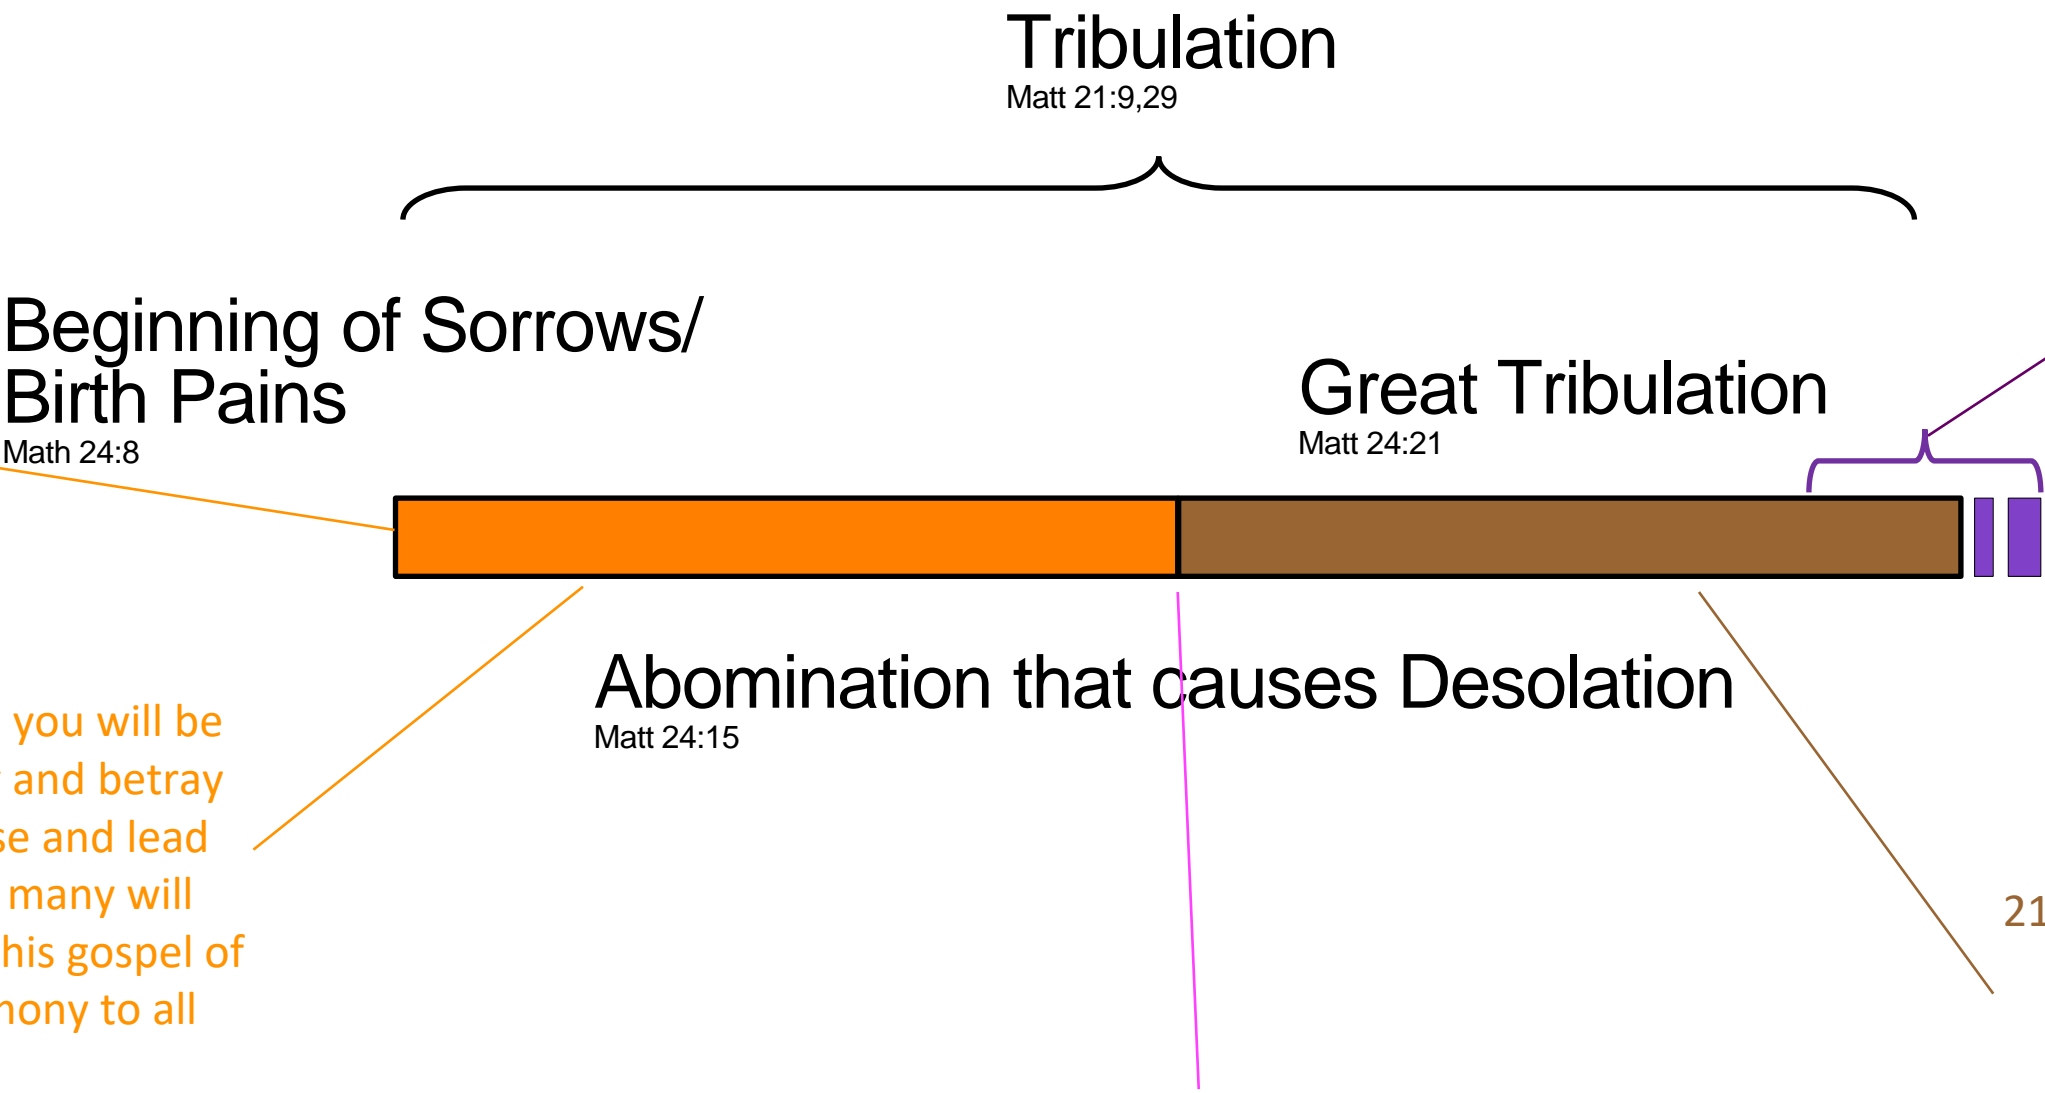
Tribulation
Matt 21:9,29

Beginning of Sorrows/
Birth Pains
Math 24:8

Great Tribulation
Matt 24:21

Abomination that causes Desolation
Matt 24:15

you will be
and betray
se and lead
many will
his gospel of
nony to all

21